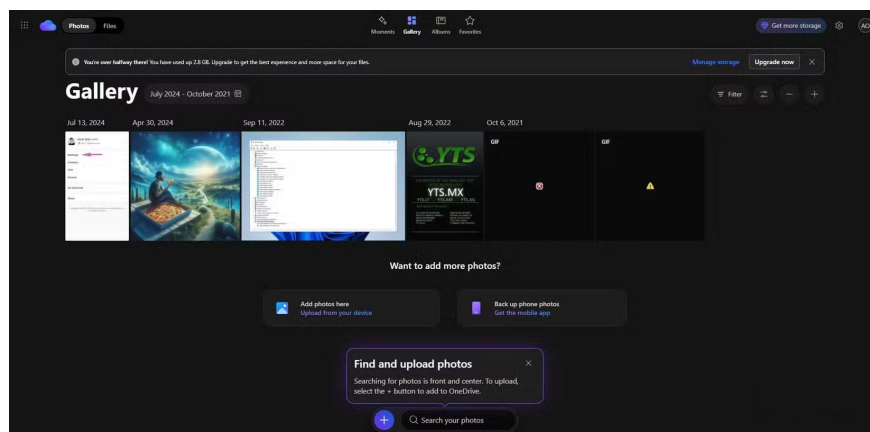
Photos Files

Moments Gallery Albums Favorites

Get more storage

AO

You're over halfway there! You have used up 2.8 GB. Upgrade to get the best experience and more space for your files.

Manage storage Upgrade now

Gallery July 2024 - October 2021

Filter

Jul 13, 2024 Apr 30, 2024 Sep 11, 2022 Aug 29, 2022 Oct 6, 2021

YTS

YTS.MX

GIF GIF

Want to add more photos?

Add photos here
Upload from your device

Back up phone photos
Get the mobile app

Find and upload photos

Searching for photos is front and center. To upload, select the + button to add to OneDrive.

Search your photos